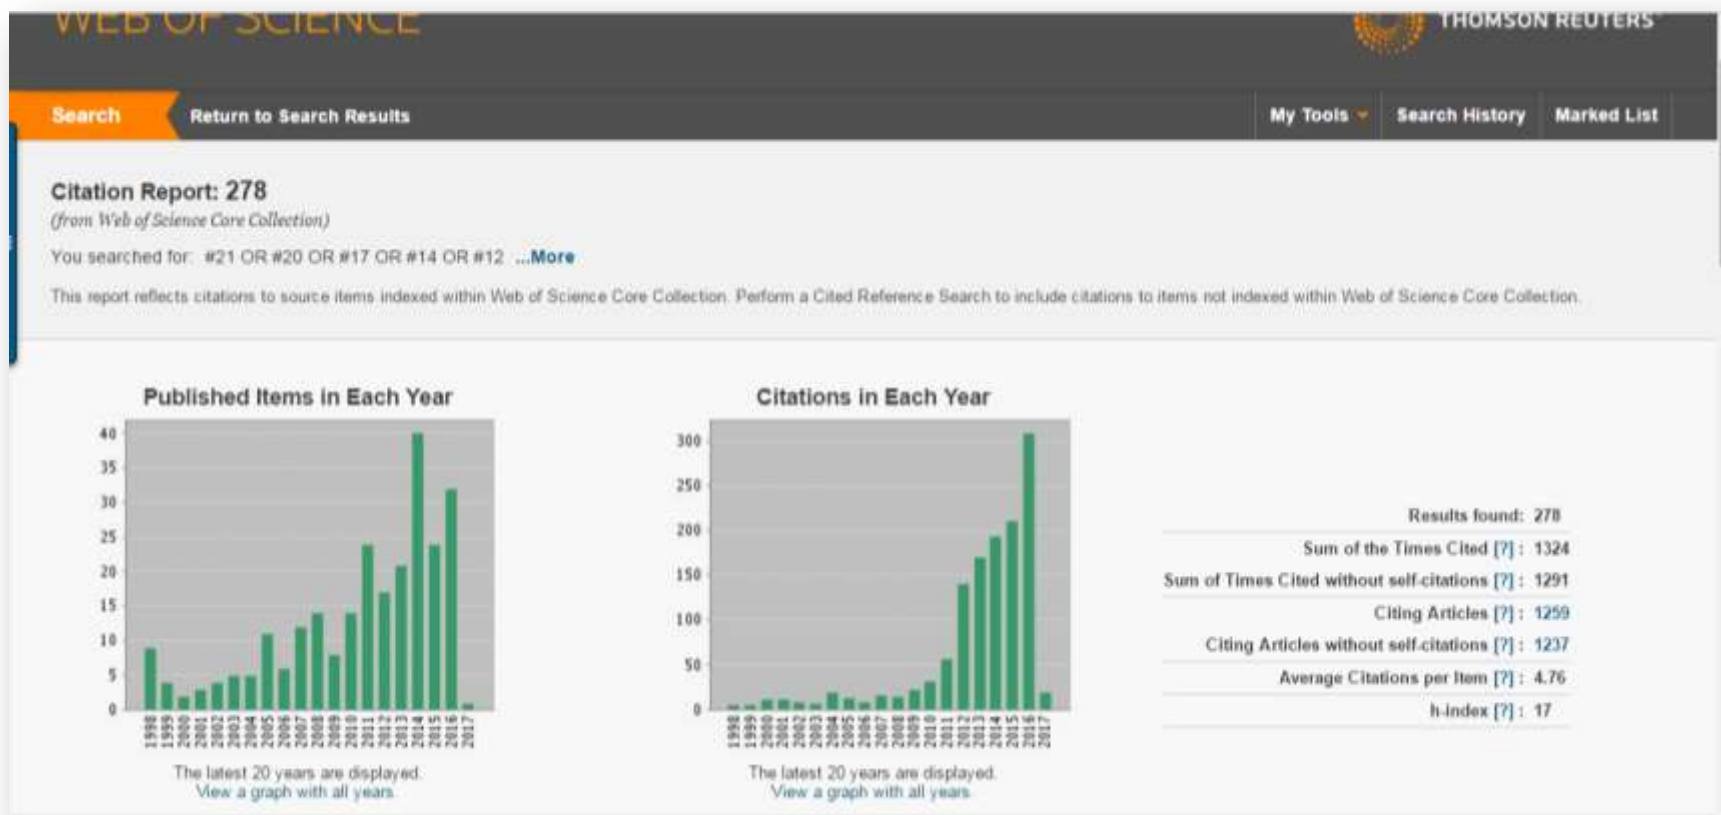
WEB OF SCIENCE

THOMSON REUTERS

Search
Return to Search Results
My Tools
Search History
Marked List

Citation Report: 278
(from Web of Science Core Collection)

You searched for: #21 OR #20 OR #17 OR #14 OR #12 ...More

This report reflects citations to source items indexed within Web of Science Core Collection. Perform a Cited Reference Search to include citations to items not indexed within Web of Science Core Collection.

Published Items in Each Year

40
35
30
25
20
15
10
5
0

1998 1999 2000 2001 2002 2003 2004 2005 2006 2007 2008 2009 2010 2011 2012 2013 2014 2015 2016 2017

The latest 20 years are displayed.
View a graph with all years

Citations in Each Year

300
250
200
150
100
50
0

1998 1999 2000 2001 2002 2003 2004 2005 2006 2007 2008 2009 2010 2011 2012 2013 2014 2015 2016 2017

The latest 20 years are displayed.
View a graph with all years

| | |
|---|---|
| Results found: | 278 |
| Sum of the Times Cited [?] : | 1324 |
| Sum of Times Cited without self-citations [?] : | 1291 |
| Citing Articles [?] : | 1259 |
| Citing Articles without self-citations [?] : | 1237 |
| Average Citations per Item [?] : | 4.76 |
| h-index [?] : | 17 |